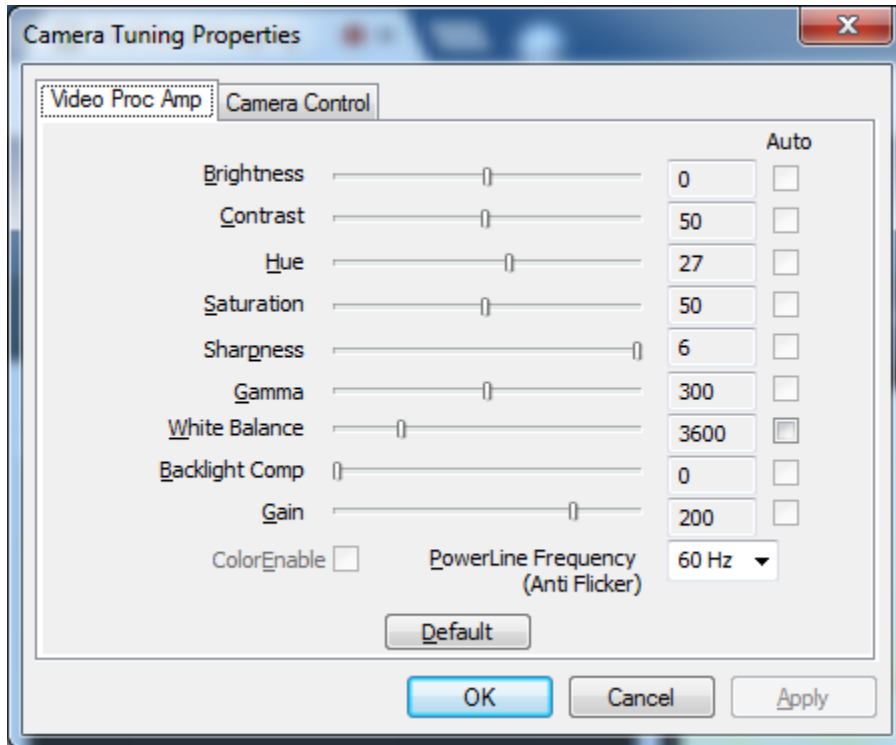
Camera Tuning Properties

Video Proc Amp | Camera Control

Auto

Brightness 0

Contrast 50

Hue 27

Saturation 50

Sharpness 6

Gamma 300

White Balance 3600

Backlight Comp 0

Gain 200

ColorEnable

PowerLine Frequency (Anti Flicker) 60 Hz

Default

OK Cancel Apply